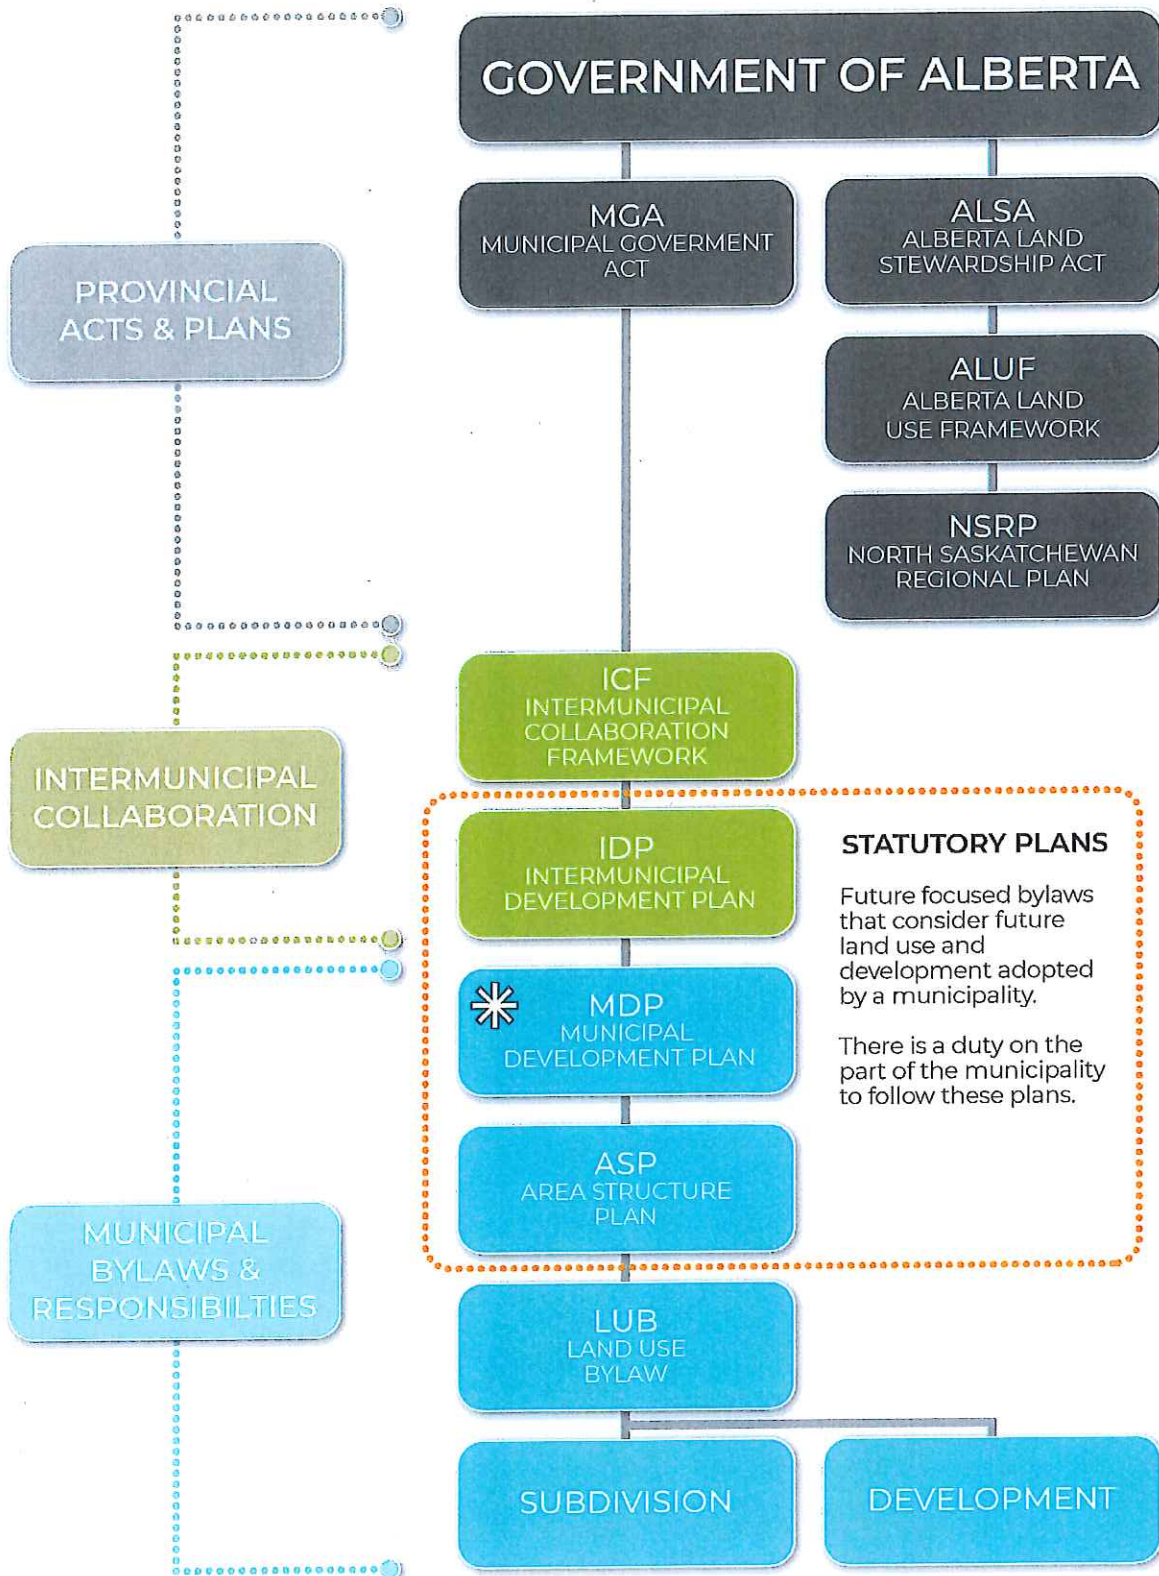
GOVERNMENT OF ALBERTA

PROVINCIAL ACTS & PLANS

MGA
MUNICIPAL GOVERMENT ACT

ALSA
ALBERTA LAND STEWARDSHIP ACT

ALUF
ALBERTA LAND USE FRAMEWORK

NSRP
NORTH SASKATCHEWAN REGIONAL PLAN

INTERMUNICIPAL COLLABORATION

ICF
INTERMUNICIPAL COLLABORATION FRAMEWORK

IDP
INTERMUNICIPAL DEVELOPMENT PLAN

STATUTORY PLANS

Future focused bylaws that consider future land use and development adopted by a municipality.

There is a duty on the part of the municipality to follow these plans.

MDP
MUNICIPAL DEVELOPMENT PLAN

ASP
AREA STRUCTURE PLAN

MUNICIPAL BYLAWS & RESPONSIBILTIES

LUB
LAND USE BYLAW

SUBDIVISION

DEVELOPMENT